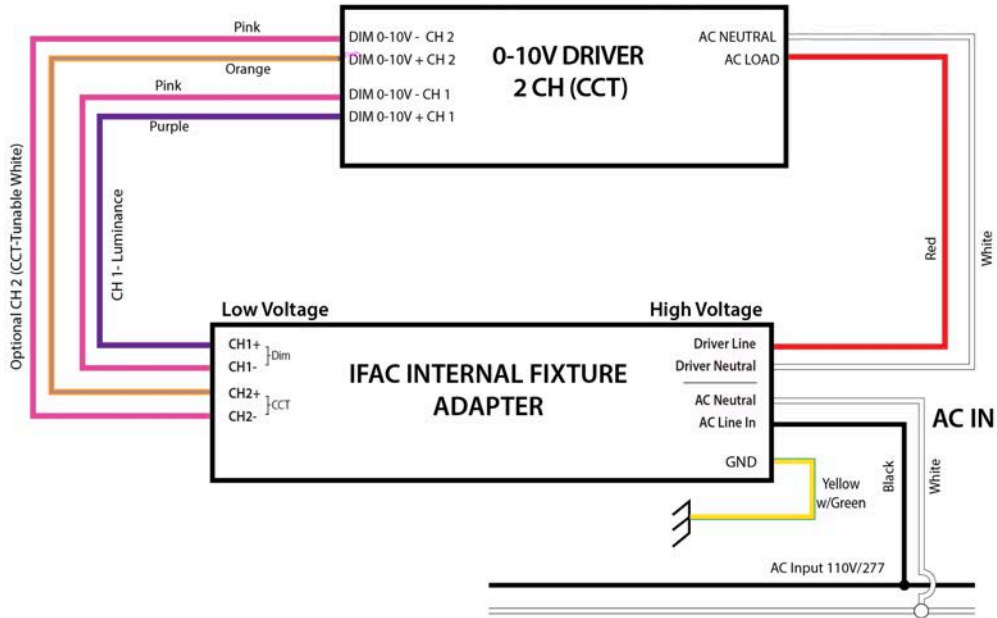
Pink
Orange
Pink
Purple
DIM 0-10V - CH 2
DIM 0-10V + CH 2
DIM 0-10V - CH 1
DIM 0-10V + CH 1

0-10V DRIVER
2 CH (CCT)

AC NEUTRAL
AC LOAD

Optional CH 2 (CCT-Tunable White)
CH 1- Luminance

Red
White

Low Voltage
High Voltage

CH1+
CH1-
Dim
CH2+
CH2-
CCT

IFAC INTERNAL FIXTURE ADAPTER

Driver Line
Driver Neutral
AC Neutral
AC Line In
GND

AC IN

Yellow w/Green
Black
White

AC Input 110V/277